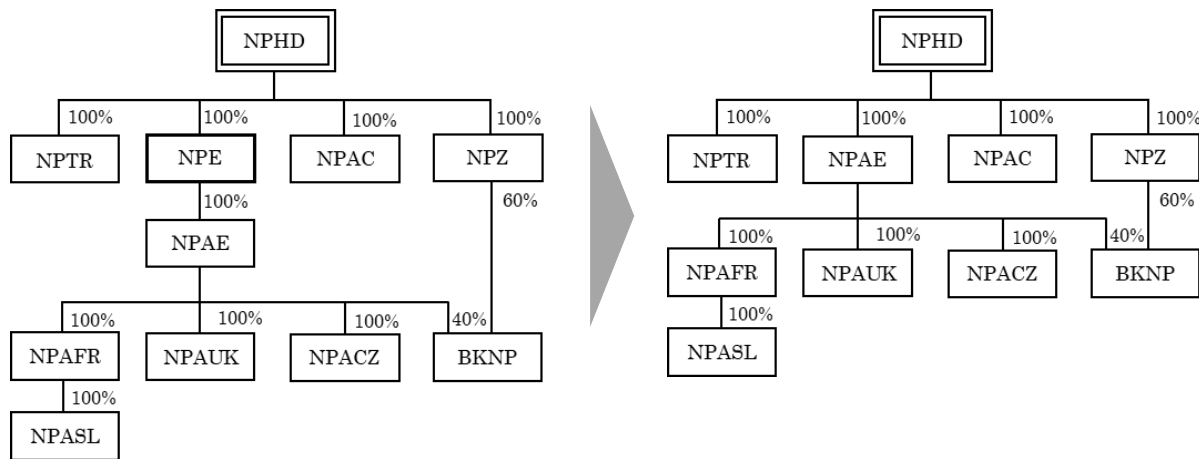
NPHD

100%
NPTR

100%
NPE

100%
NPAC

100%
NPZ

100%
NPAE

60%

100%
NPAFR

100%
NPAUK

100%
NPACZ

40%
BKNP

100%
NPASL

NPHD

100%
NPTR

100%
NPAE

100%
NPAC

100%
NPZ

60%

100%
NPAFR

100%
NPAUK

100%
NPACZ

40%
BKNP

100%
NPASL